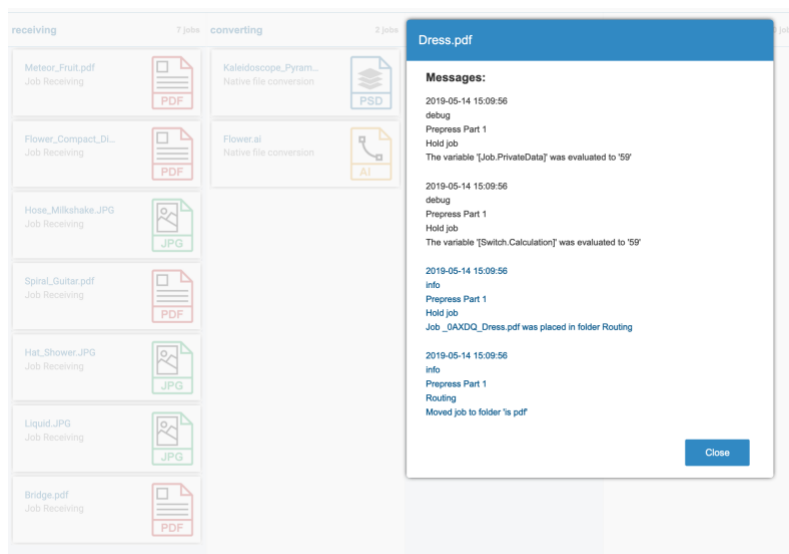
receiving 7 jobs
converting 2 jobs

Meteor_Fruit.pdf
Job Receiving
PDF

Flower_Compact_Di...
Job Receiving
PDF

Hose_Milkshake.JPG
Job Receiving
JPG

Spiral_Guitar.pdf
Job Receiving
PDF

Hat_Shower.JPG
Job Receiving
JPG

Liquid.JPG
Job Receiving
JPG

Bridge.pdf
Job Receiving
PDF

Kaleidoscope_Pyram...
Native file conversion
PSD

Flower.ai
Native file conversion
AI

Dress.pdf

Messages:

2019-05-14 15:09:56
debug
Prepress Part 1
Hold job
The variable '[Job.PrivateData]' was evaluated to '59'

2019-05-14 15:09:56
debug
Prepress Part 1
Hold job
The variable '[Switch.Calculation]' was evaluated to '59'

2019-05-14 15:09:56
info
Prepress Part 1
Hold job
Job _0AXDQ_Dress.pdf was placed in folder Routing

2019-05-14 15:09:56
info
Prepress Part 1
Routing
Moved job to folder 'is pdf'

Close